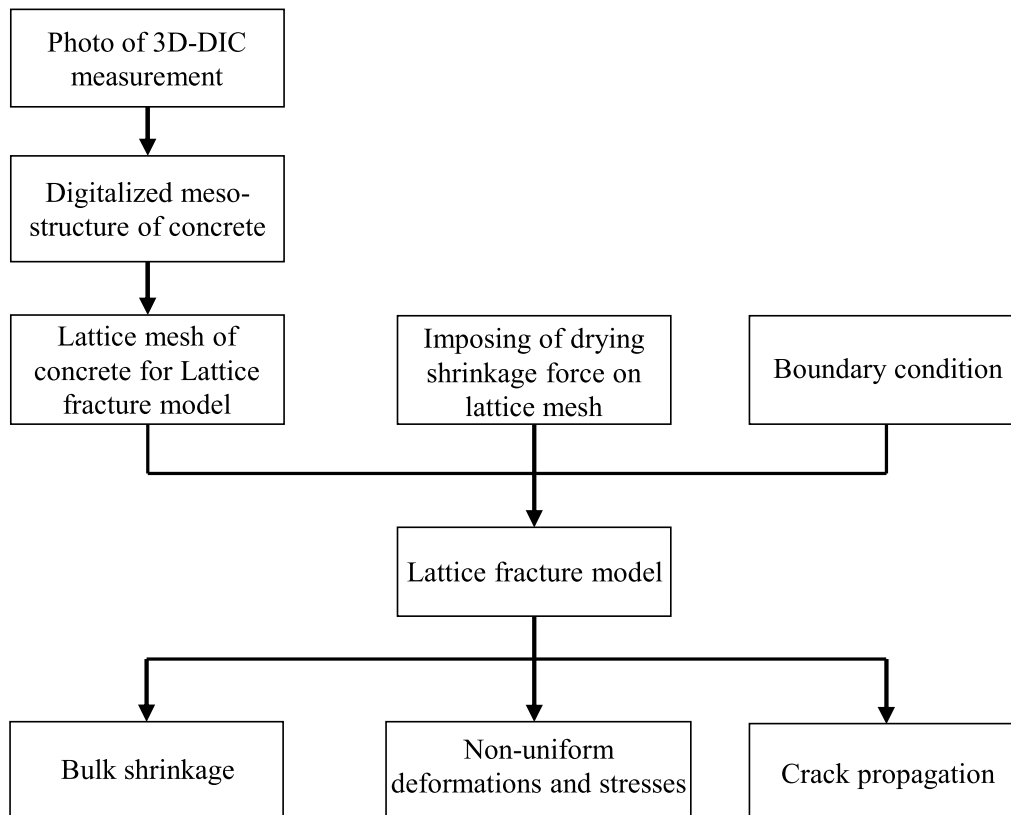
Photo of 3D-DIC measurement

Digitalized meso-structure of concrete

Lattice mesh of concrete for Lattice fracture model

Imposing of drying shrinkage force on lattice mesh

Boundary condition

Lattice fracture model

Bulk shrinkage

Non-uniform deformations and stresses

Crack propagation